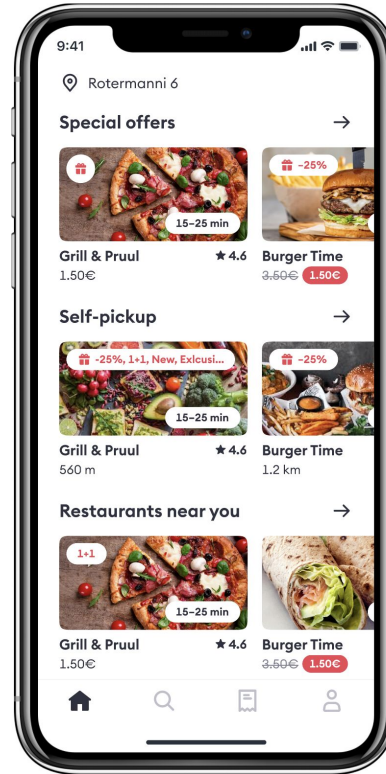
9:41

Rotermanni 6

Special offers

15–25 min

Grill & Pruul ★ 4.6
1.50€

-25%

Burger Time
~~3.50€~~ 1.50€

Self-pickup

-25%, 1+1, New, Exlcusi...

15–25 min

Grill & Pruul ★ 4.6
560 m

-25%

Burger Time
1.2 km

Restaurants near you

1+1

15–25 min

Grill & Pruul ★ 4.6
1.50€

Burger Time
~~3.50€~~ 1.50€